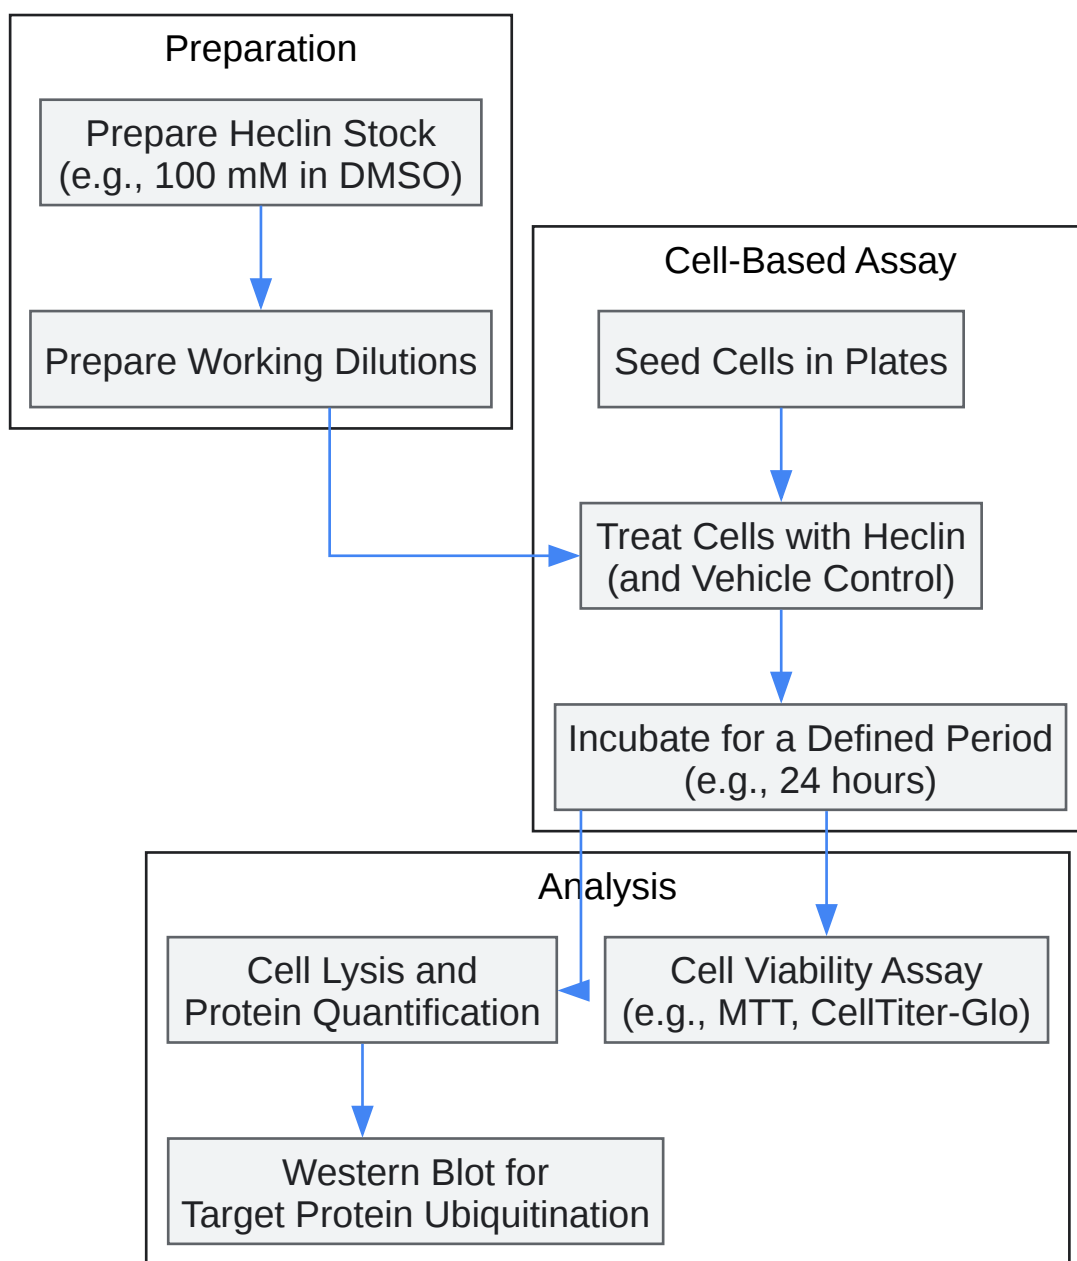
Preparation

Prepare Heclin Stock (e.g., 100 mM in DMSO)

Prepare Working Dilutions

Cell-Based Assay

Seed Cells in Plates

Treat Cells with Heclin (and Vehicle Control)

Incubate for a Defined Period (e.g., 24 hours)

Analysis

Cell Lysis and Protein Quantification

Cell Viability Assay (e.g., MTT, CellTiter-Glo)

Western Blot for Target Protein Ubiquitination